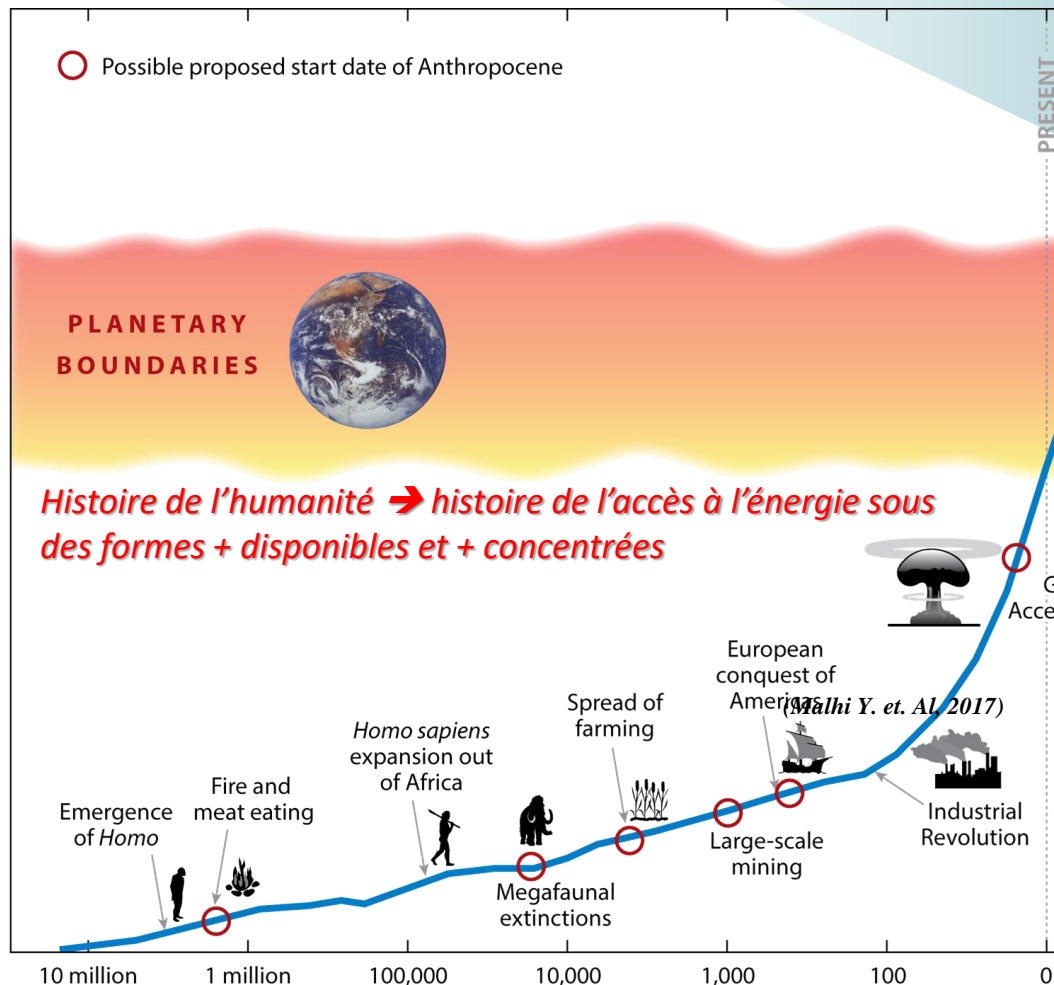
Possible proposed start date of Anthropocene

PRESENT

PLANETARY BOUNDARIES

Histoire de l'humanité ➔ histoire de l'accès à l'énergie sous des formes + disponibles et + concentrées

G
Acce

European conquest of Americas

(Malhi Y. et. Al. 2017)

Spread of farming

Homo sapiens expansion out of Africa

Fire and meat eating

Emergence of Homo

Megafaunal extinctions

Large-scale mining

Industrial Revolution

10 million
1 million
100,000
10,000
1,000
100
0